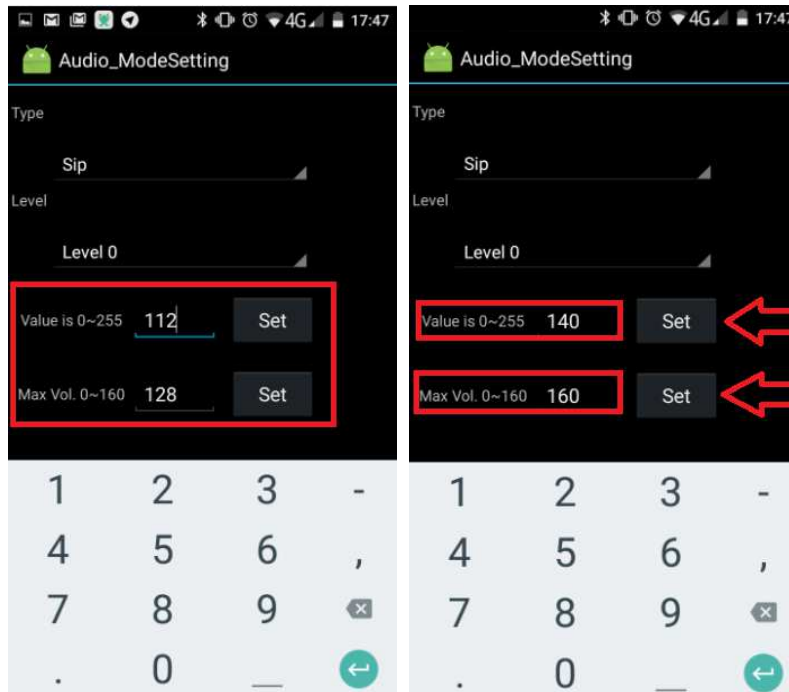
4G 17:47
Audio_ModeSetting
Type
Sip
Level
Level 0
Value is 0~255 112 Set
Max Vol. 0~160 128 Set
1 2 3 -
4 5 6 ,
7 8 9
. 0 _

4G 17:47
Audio_ModeSetting
Type
Sip
Level
Level 0
Value is 0~255 140 Set
Max Vol. 0~160 160 Set
1 2 3 -
4 5 6 ,
7 8 9
. 0 _